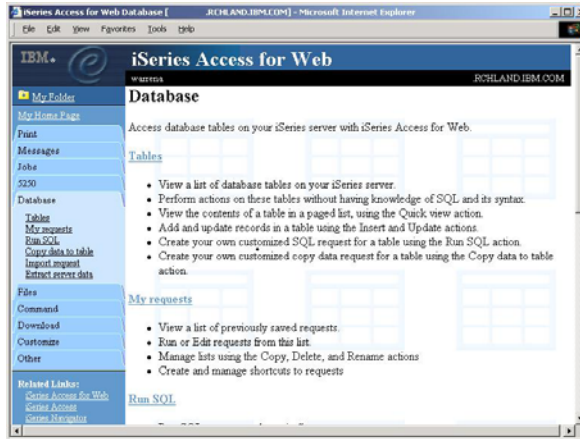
iSeries Access for Web Database [ .RCHLAND.IBM.COM] - Microsoft Internet Explorer

File Edit View Favorites Tools Help

IBM.

iSeries Access for Web

WASTERS .RCHLAND.IBM.COM

My Folder
My Home Page
Print
Messages
Jobs
5250
Database
Tables
My requests
Run SQL
Copy data to table
Import request
Extract server data
Files
Command
Download
Customize
Other

Related Links:
iSeries Access for Web
iSeries Access
iSeries Navigator

Database

Access database tables on your iSeries server with iSeries Access for Web.

Tables

- View a list of database tables on your iSeries server.
- Perform actions on these tables without having knowledge of SQL and its syntax.
- View the contents of a table in a paged list, using the Quick view action.
- Add and update records in a table using the Insert and Update actions.
- Create your own customized SQL request for a table using the Run SQL action.
- Create your own customized copy data request for a table using the Copy data to table action.

My requests

- View a list of previously saved requests.
- Run or Edit requests from this list.
- Manage lists using the Copy, Delete, and Rename actions
- Create and manage shortcuts to requests

Run SQL

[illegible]